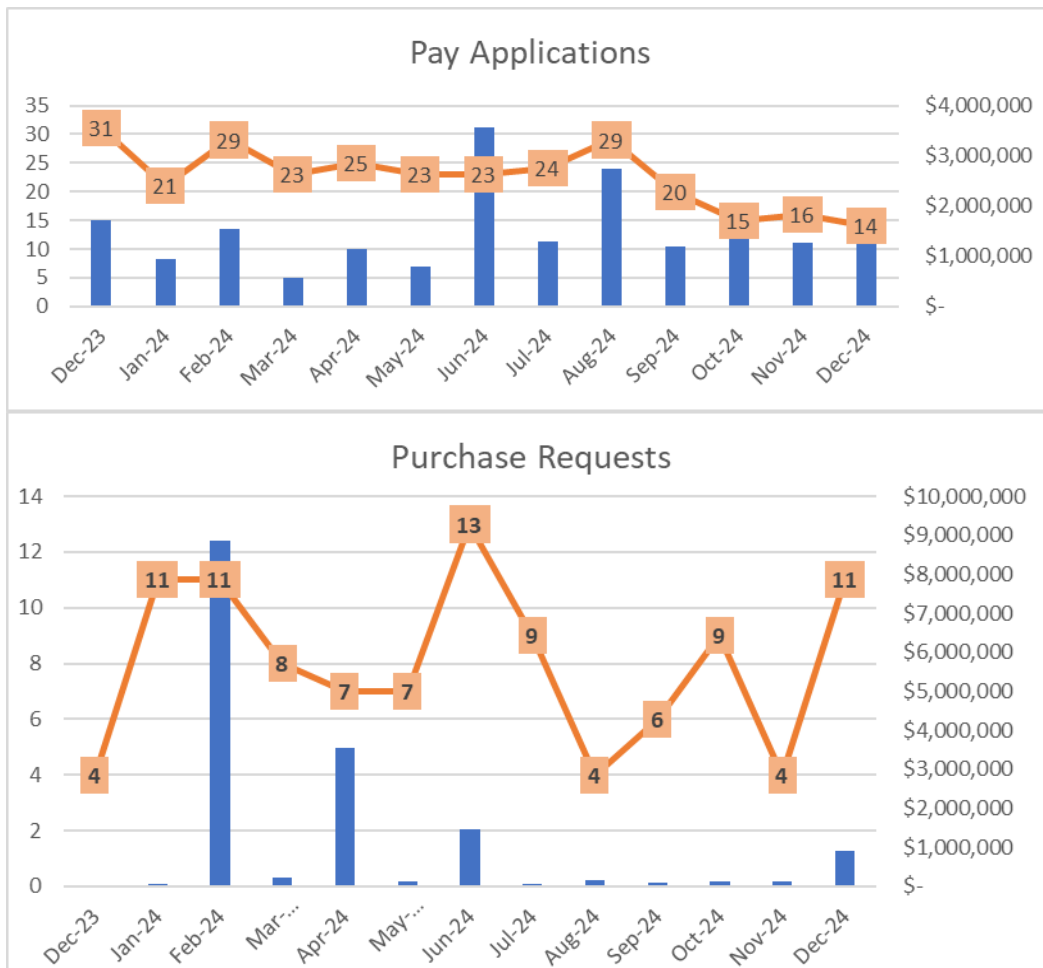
Pay Applications

35
30
25
20
15
10
5
0

$4,000,000
$3,000,000
$2,000,000
$1,000,000
$-

31 21 29 23 25 23 23 24 29 20 15 16 14

Dec-23 Jan-24 Feb-24 Mar-24 Apr-24 May-24 Jun-24 Jul-24 Aug-24 Sep-24 Oct-24 Nov-24 Dec-24

Purchase Requests

14
12
10
8
6
4
2
0

$10,000,000
$9,000,000
$8,000,000
$7,000,000
$6,000,000
$5,000,000
$4,000,000
$3,000,000
$2,000,000
$1,000,000
$-

4 11 11 8 7 7 13 9 4 6 9 4 11

Dec-23 Jan-24 Feb-24 Mar-... Apr-24 May-... Jun-24 Jul-24 Aug-24 Sep-24 Oct-24 Nov-24 Dec-24